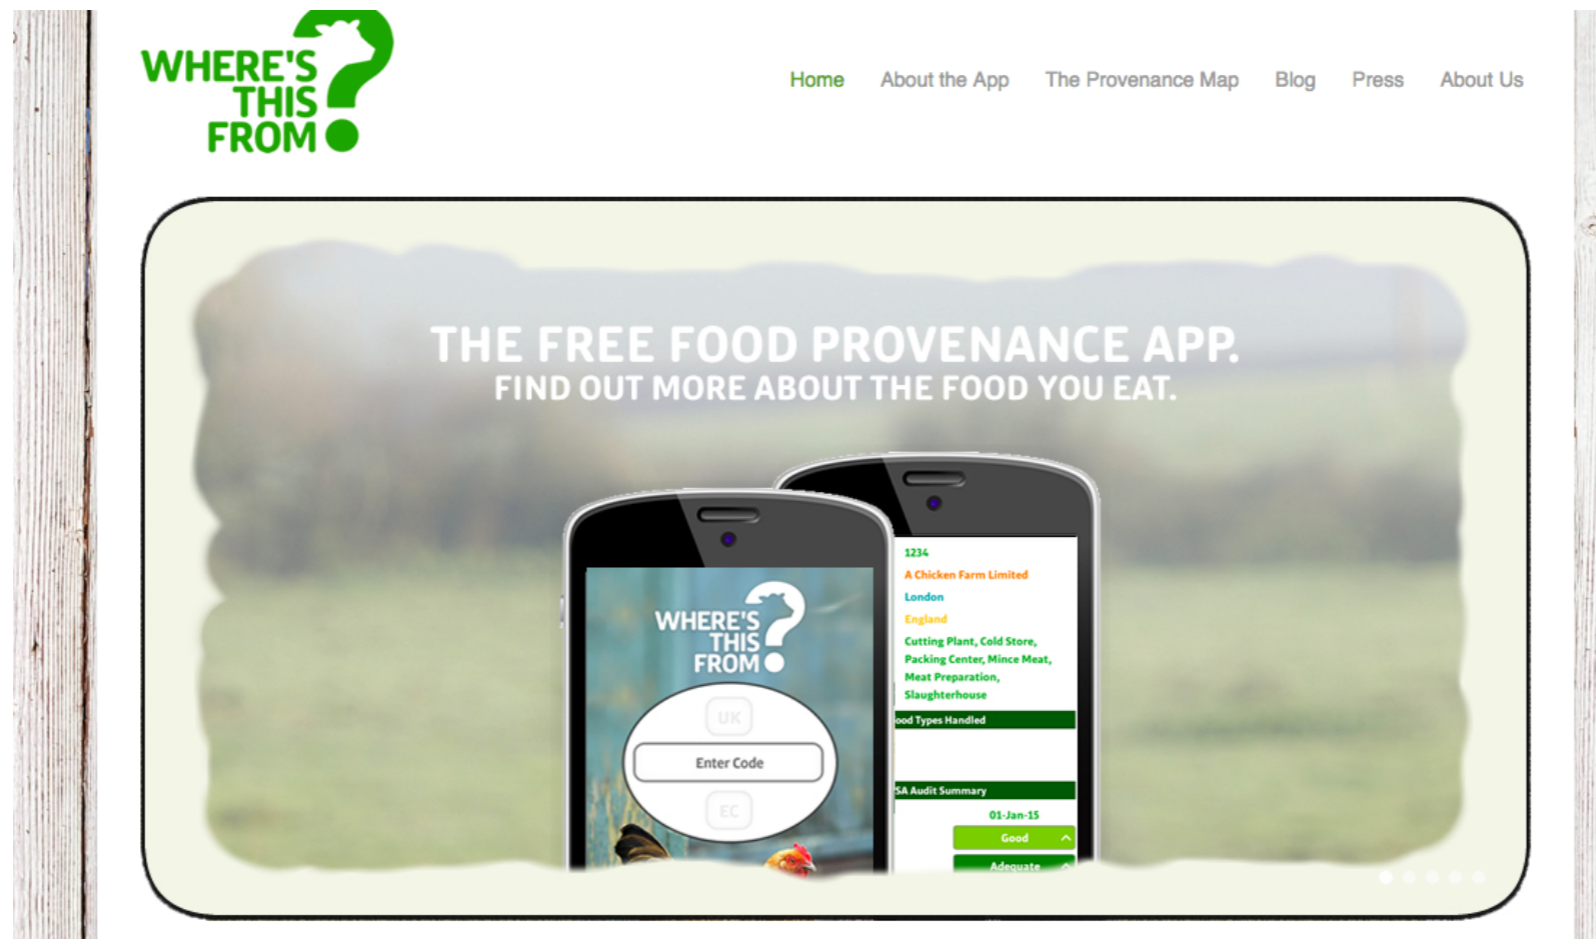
WHERE'S THIS FROM

Home About the App The Provenance Map Blog Press About Us

THE FREE FOOD PROVENANCE APP.
FIND OUT MORE ABOUT THE FOOD YOU EAT.

WHERE'S THIS FROM

UK

Enter Code

EC

1234

A Chicken Farm Limited

London

England

Cutting Plant, Cold Store, Packing Center, Mince Meat, Meat Preparation, Slaughterhouse

ood Types Handled

SA Audit Summary

01-Jan-15

Good

Adequate